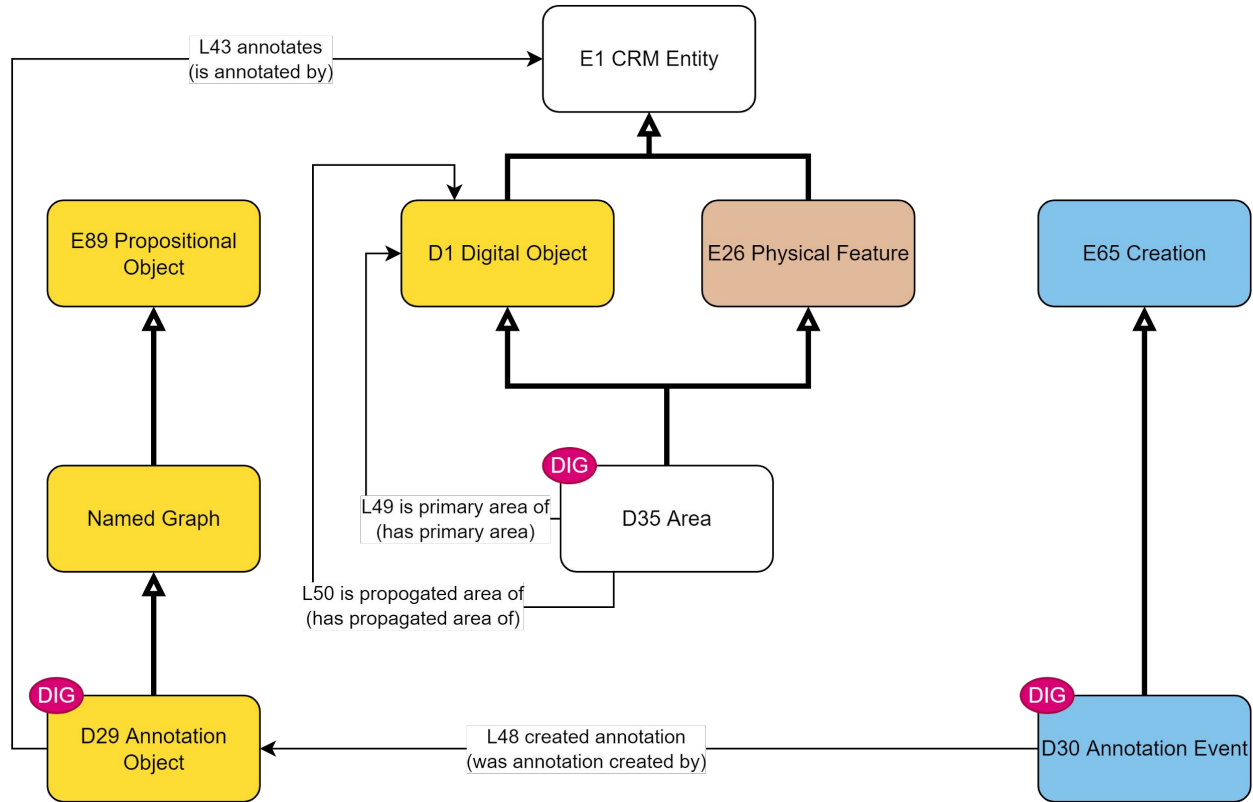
L43 annotates
(is annotated by)

E1 CRM Entity

E89 Propositional Object

D1 Digital Object

E26 Physical Feature

E65 Creation

DIG

D35 Area

L49 is primary area of
(has primary area)

Named Graph

L50 is propogated area of
(has propagated area of)

DIG

D29 Annotation Object

L48 created annotation
(was annotation created by)

DIG

D30 Annotation Event